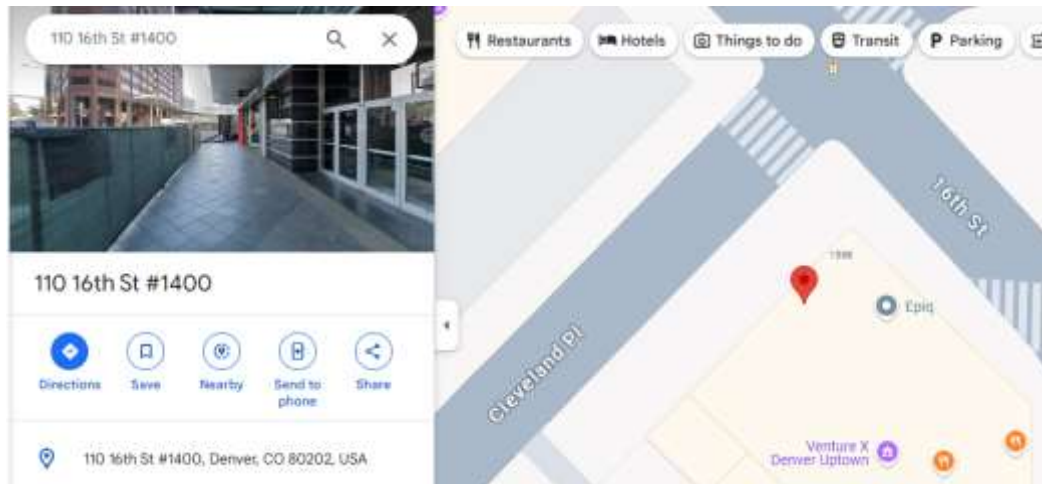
110 16th St #1400

Restaurants
Hotels
Things to do
Transit
Parking

110 16th St #1400

Directions
Save
Nearby
Send to phone
Share

110 16th St #1400, Denver, CO 80202, USA

16th St
1596
Epiq
Cleveland Pl
Venture X Denver Uptown